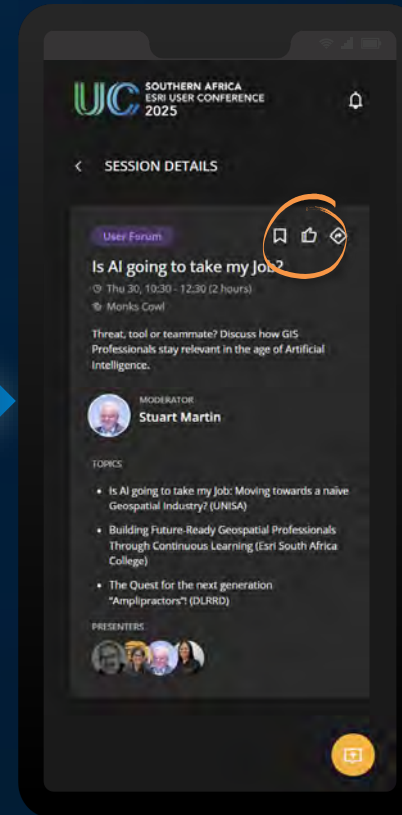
UC SOUTHERN AFRICA ESRI USER CONFERENCE 2025

< SESSION DETAILS

User Forum

Is AI going to take my Job?

Thu 30, 10:30 - 12:30 (2 hours)

Monks Cowl

Threat, tool or teammate? Discuss how GIS Professionals stay relevant in the age of Artificial Intelligence.

MODERATOR
Stuart Martin

TOPICS

- Is AI going to take my Job: Moving towards a naive Geospatial Industry? (UNISA)
- Building Future-Ready Geospatial Professionals Through Continuous Learning (Esri South Africa College)
- The Quest for the next generation "Amplipractors"! (DLRRD)

PRESENTERS